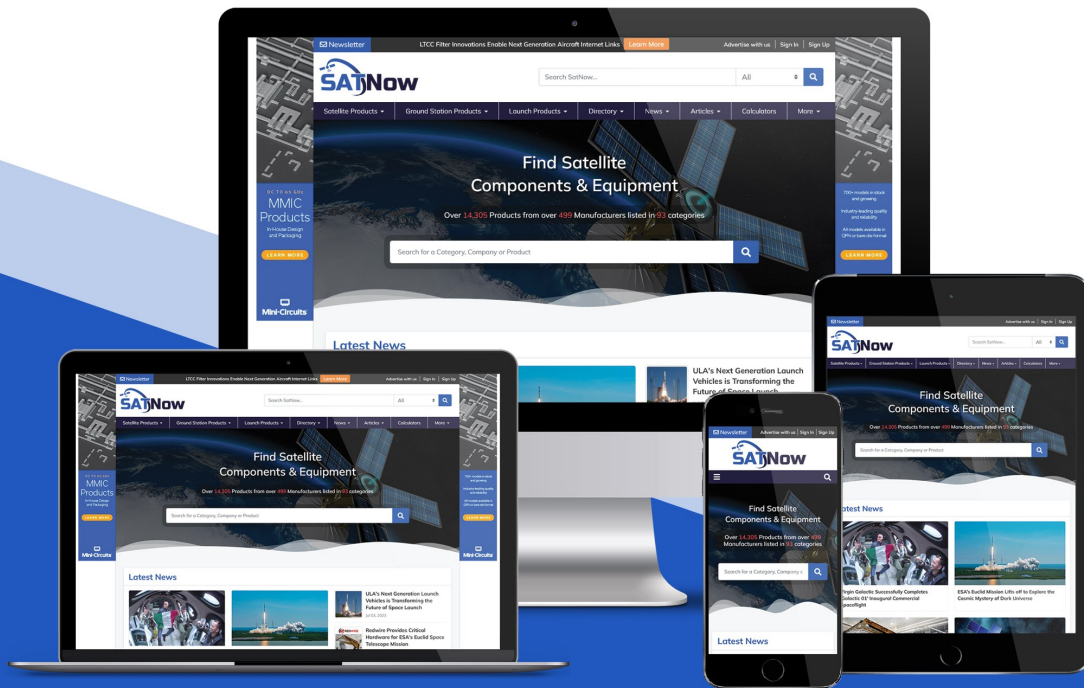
Newsletter LTCC Filter Innovations Enable Next Generation Aircraft Internet Links Learn More Advertise with us | Sign In | Sign Up

SATNow

Search SatNow... All

Satellite Products ▾ Ground Station Products ▾ Launch Products ▾ Directory ▾ News ▾ Articles ▾ Calculators More ▾

Find Satellite Components & Equipment

Over 14,305 Products from over 499 Manufacturers listed in 93 categories

Search for a Category, Company or Product

DC TO 86 GHz
MMIC Products
In-House Design and Packaging
LEARN MORE
Mini-Circuits

750+ models in stock and growing
Industry-leading quality and reliability
All models available in QFN or bare die format
LEARN MORE

Latest News

ULA's Next Generation Launch Vehicles is Transforming the Future of Space Launch

Redwire Provides Critical Hardware for ESA's Euclid Space Telescope Mission

Virgin Galactic Successfully Completes Galactic 01 Inaugural Commercial Spaceflight

ESA's Euclid Mission Lifts off to Explore the Cosmic Mystery of Dark Universe

Latest News